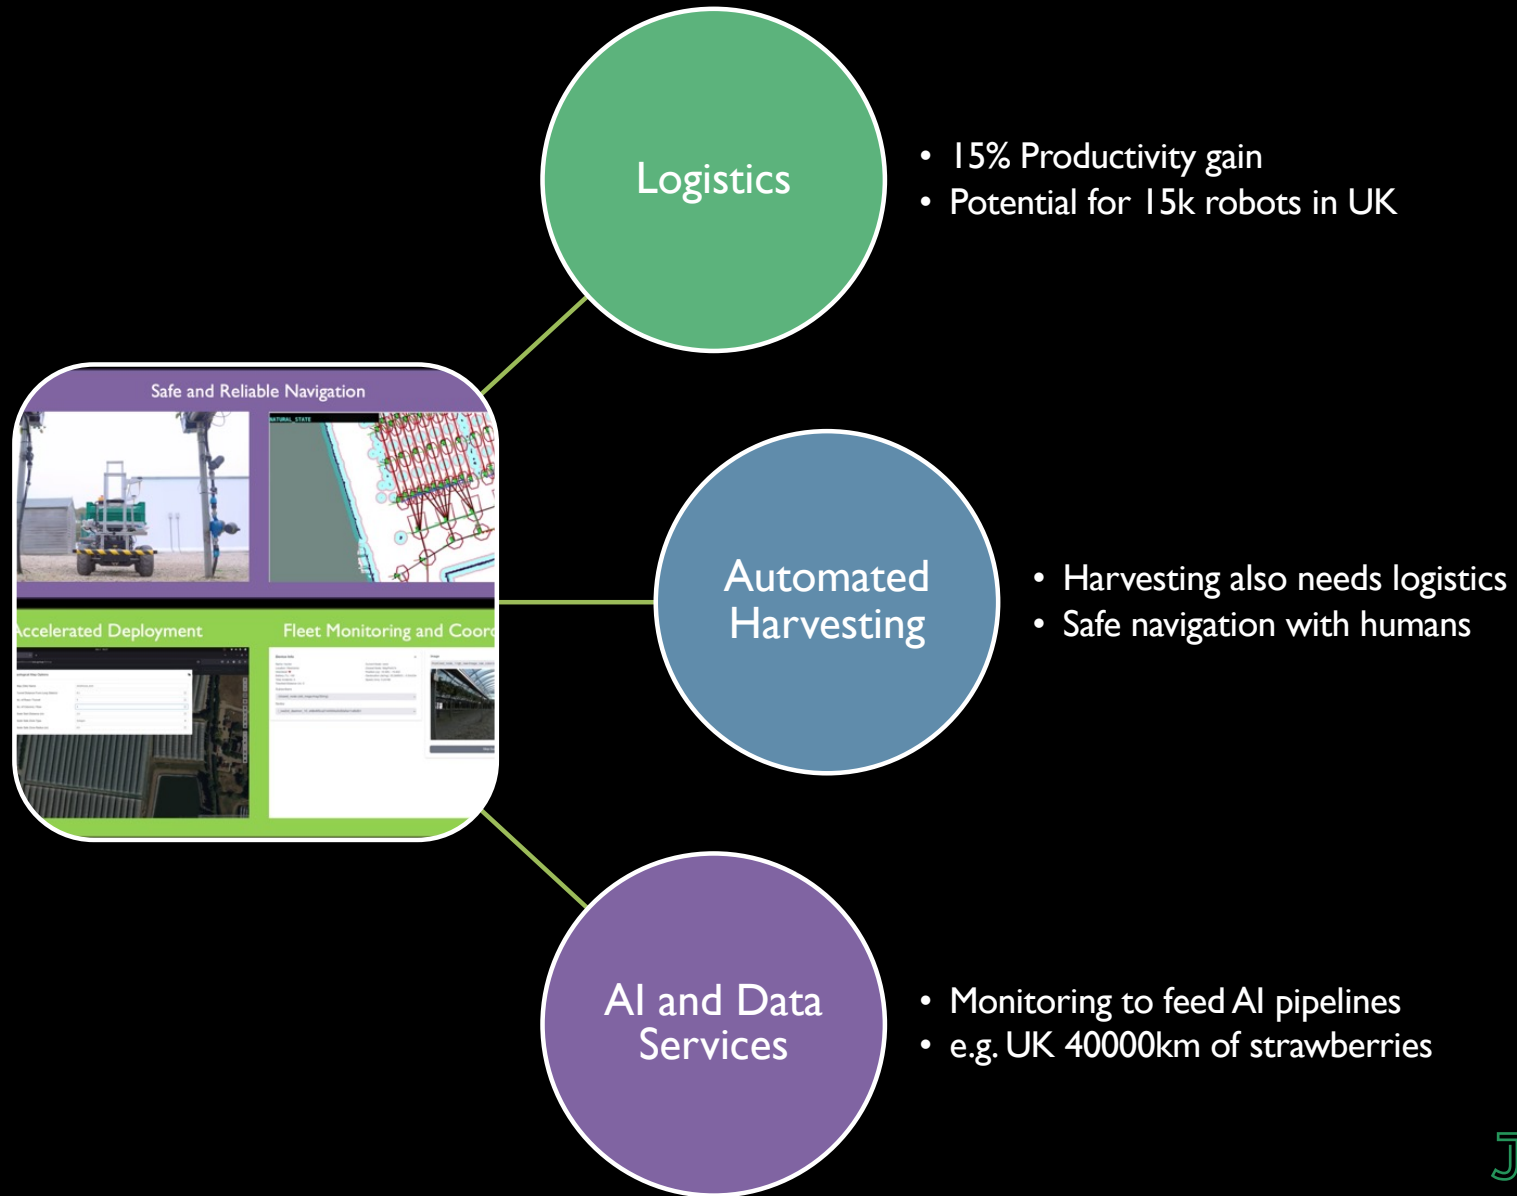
Safe and Reliable Navigation

NATURAL_STATE

ccelerated Deployment

Fleet Monitoring and Coor

Logistics

• 15% Productivity gain
• Potential for 15k robots in UK

Automated Harvesting

• Harvesting also needs logistics
• Safe navigation with humans

AI and Data Services

• Monitoring to feed AI pipelines
• e.g. UK 40000km of strawberries